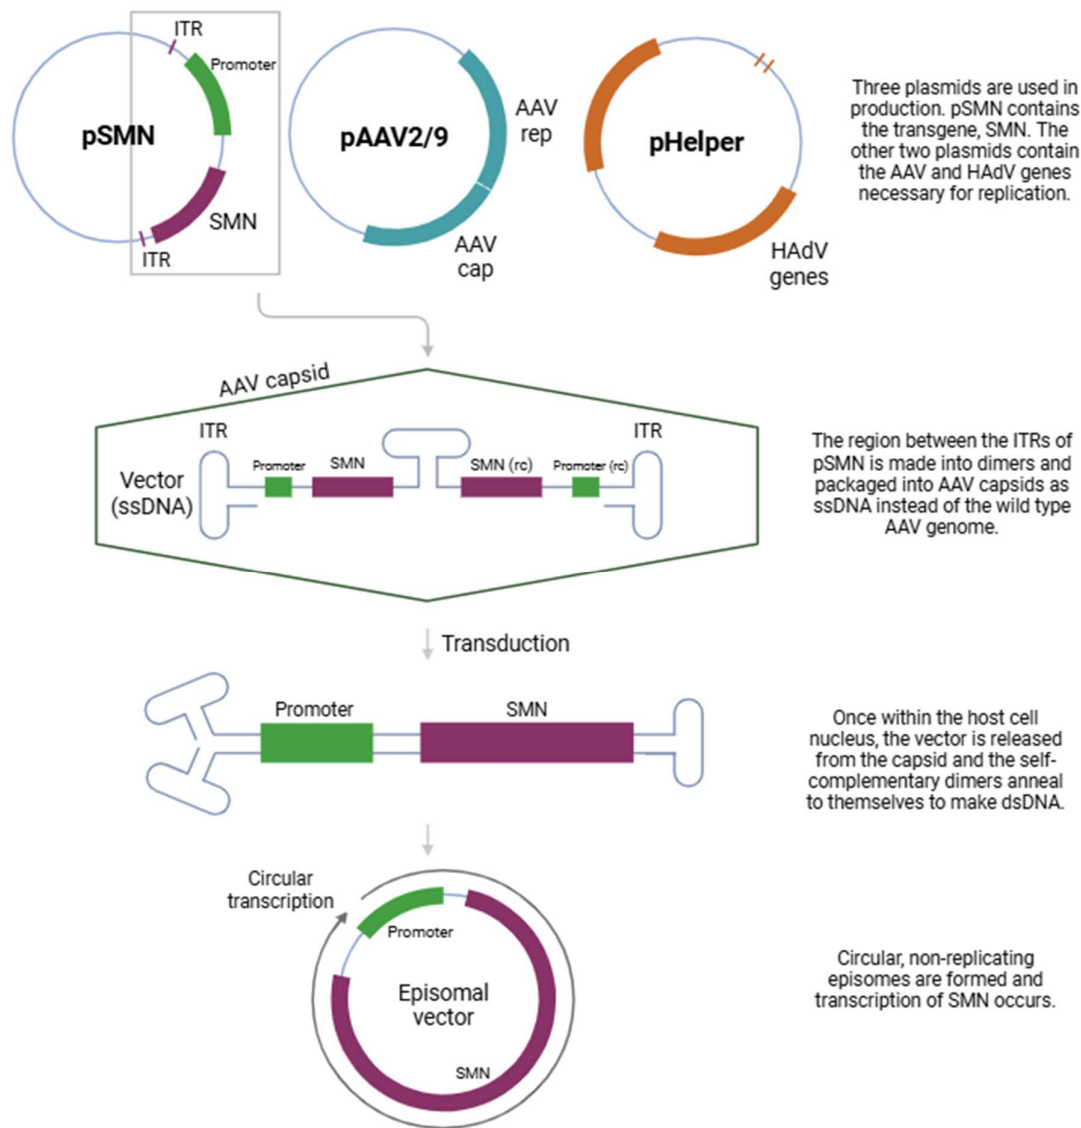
ITR
Promoter
pSMN
SMN
ITR

pAAV2/9
AAV rep
AAV cap

pHelper
HAdV genes

Three plasmids are used in production. pSMN contains the transgene, SMN. The other two plasmids contain the AAV and HAdV genes necessary for replication.

AAV capsid
ITR
Vector (ssDNA)
Promoter
SMN
SMN (rc)
Promoter (rc)
ITR

The region between the ITRs of pSMN is made into dimers and packaged into AAV capsids as ssDNA instead of the wild type AAV genome.

Transduction

Promoter
SMN

Once within the host cell nucleus, the vector is released from the capsid and the self-complementary dimers anneal to themselves to make dsDNA.

Circular transcription
Promoter
Episomal vector
SMN

Circular, non-replicating episomes are formed and transcription of SMN occurs.